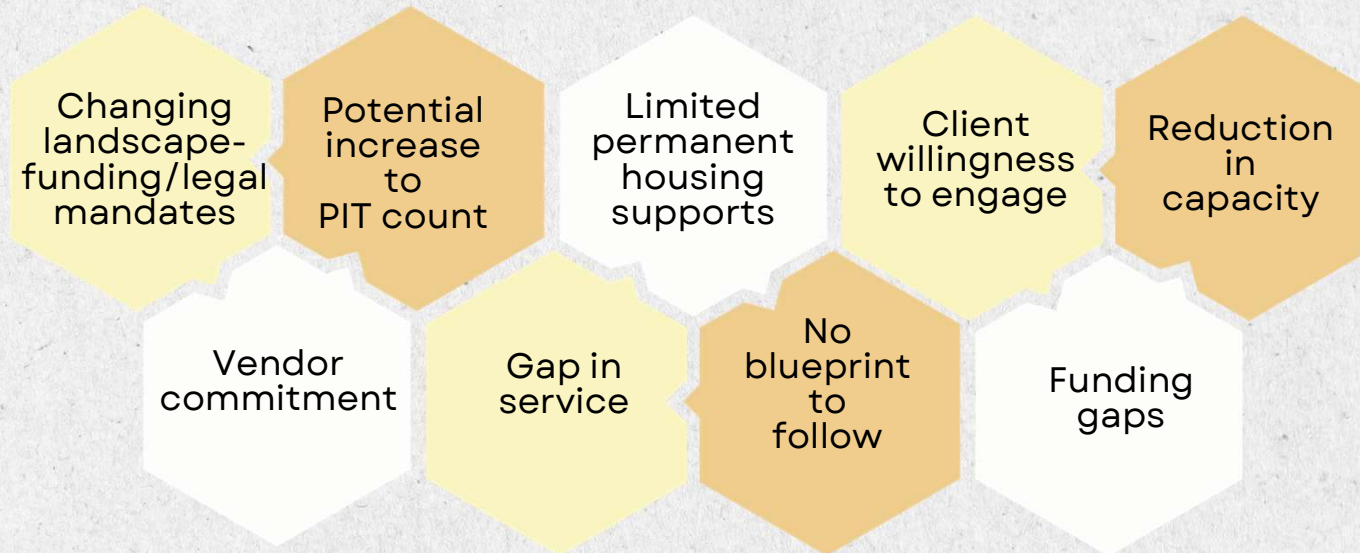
Changing landscape-funding/legal mandates

Potential increase to PIT count

Limited permanent housing supports

Client willingness to engage

Reduction in capacity

Vendor commitment

Gap in service

No blueprint to follow

Funding gaps